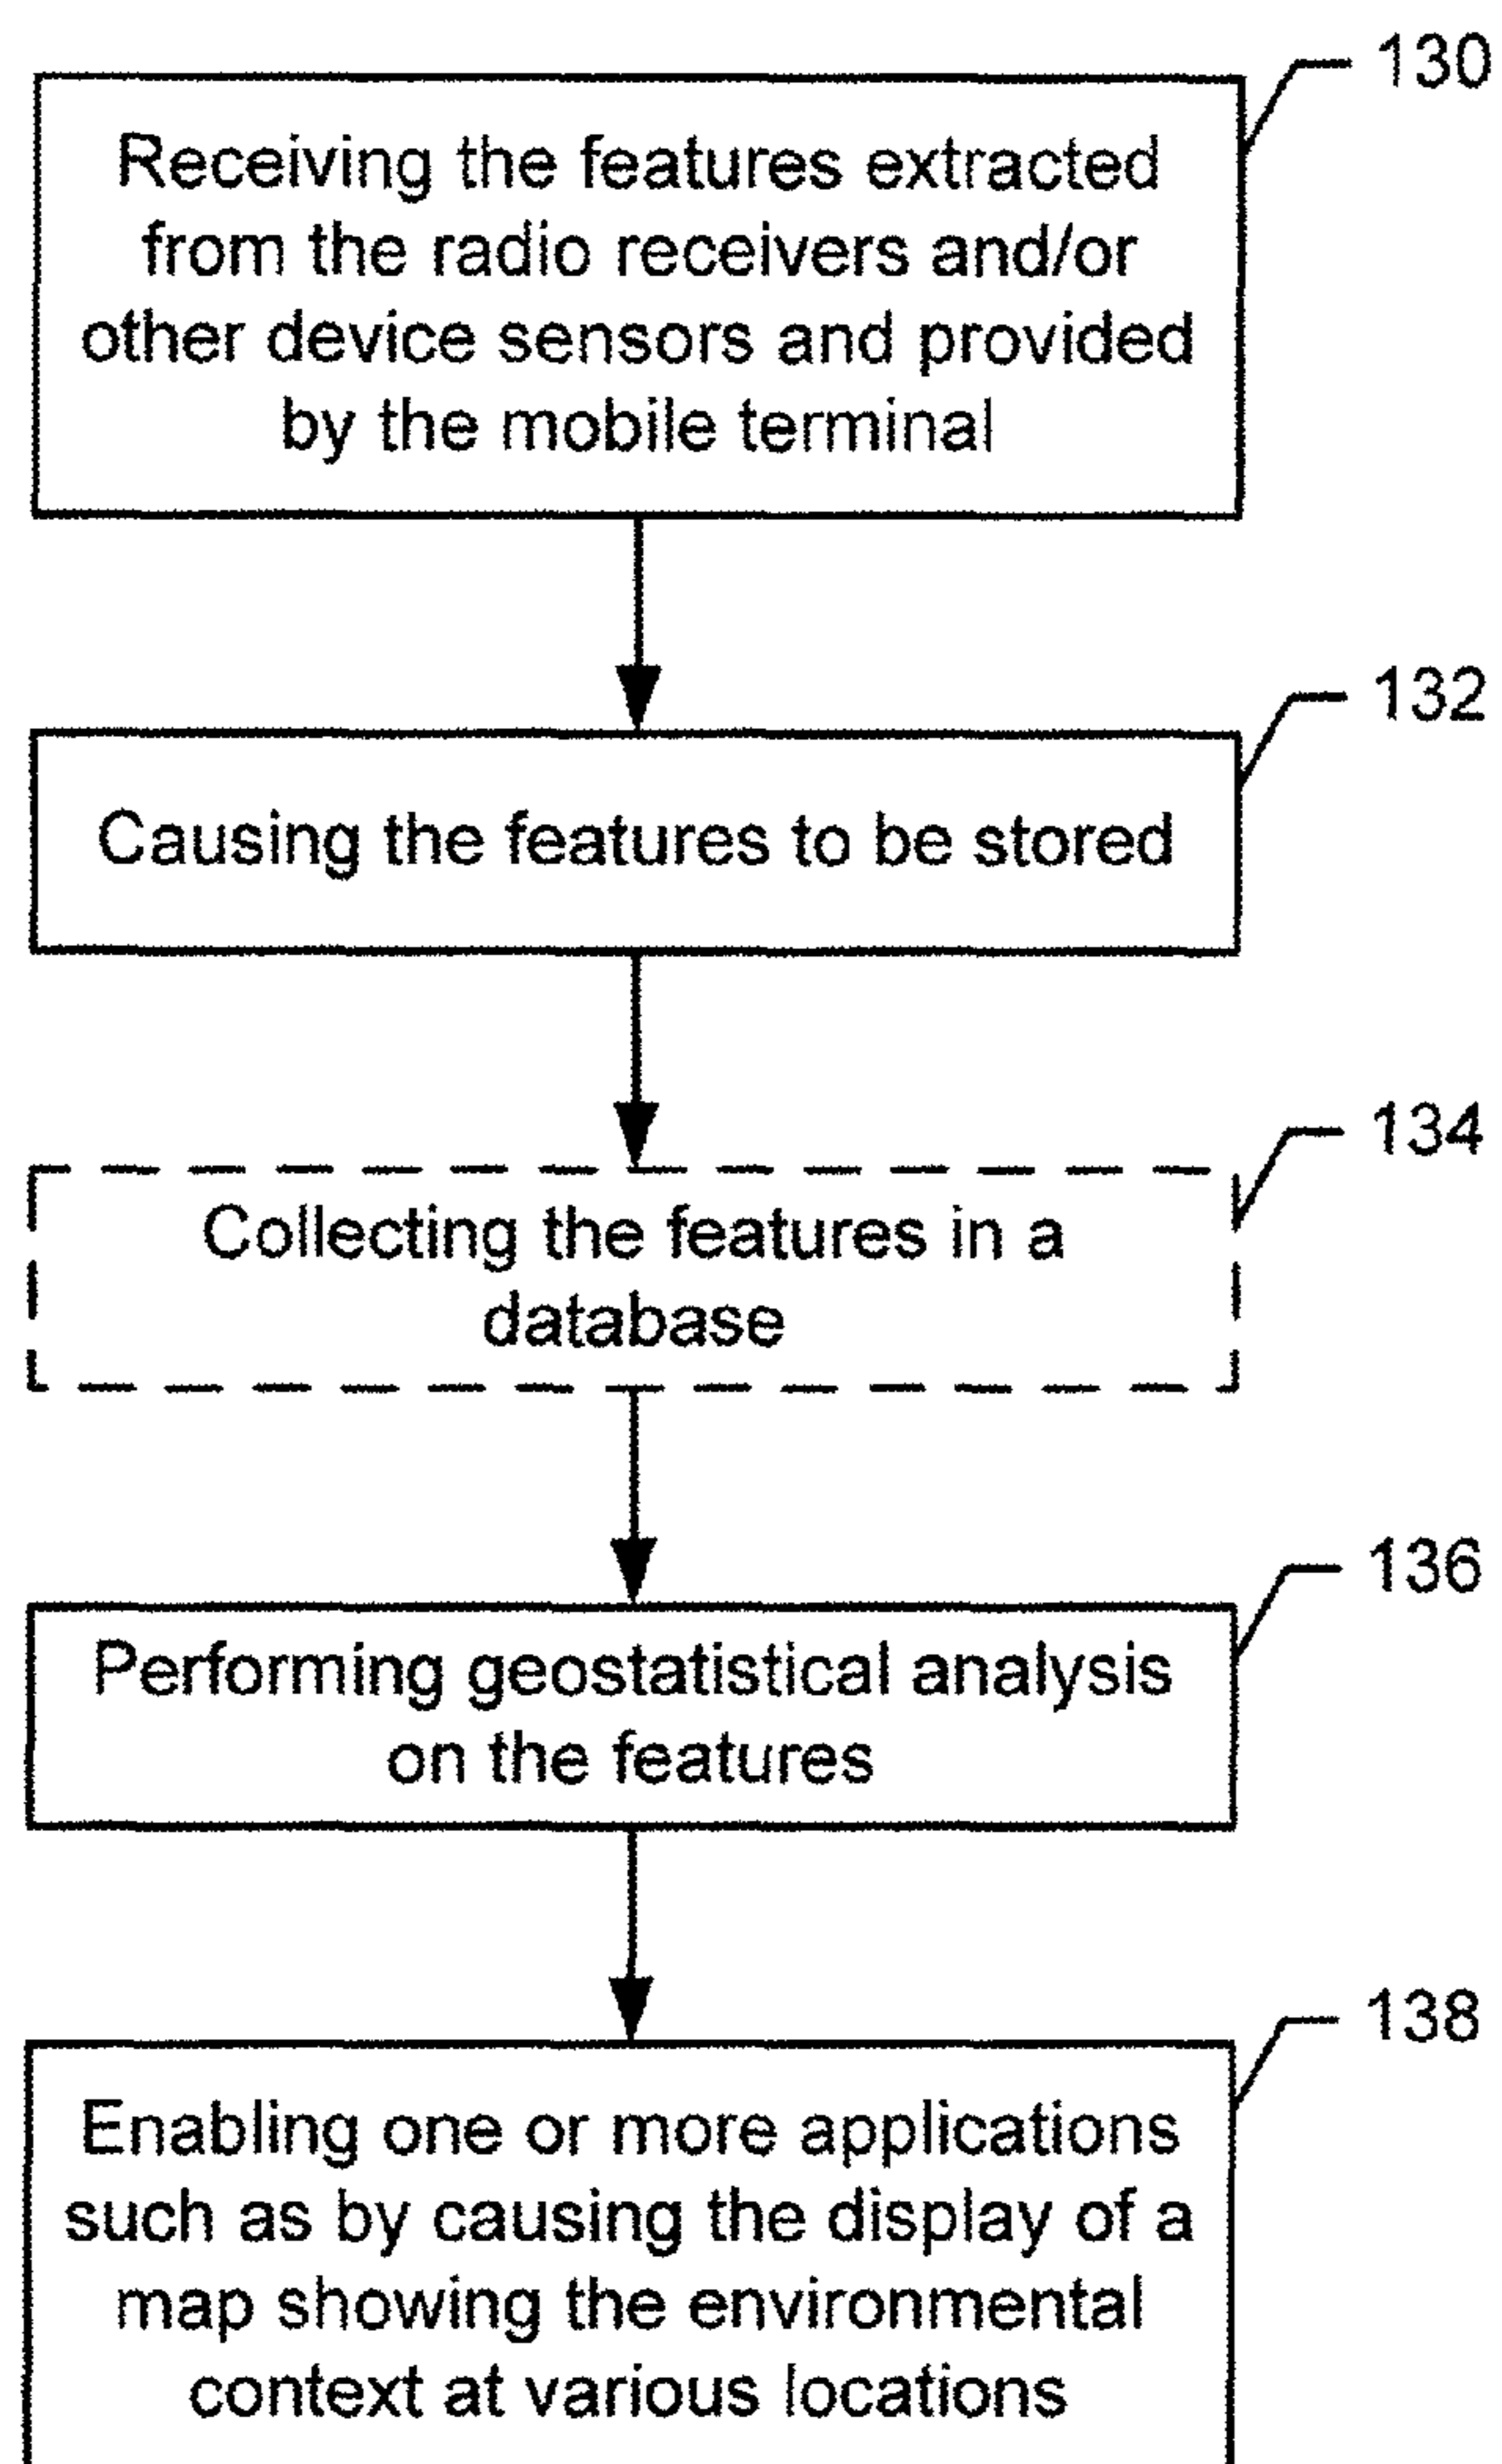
130

Receiving the features extracted from the radio receivers and/or other device sensors and provided by the mobile terminal

132

Causing the features to be stored

134

Collecting the features in a database

136

Performing geostatistical analysis on the features

138

Enabling one or more applications such as by causing the display of a map showing the environmental context at various locations